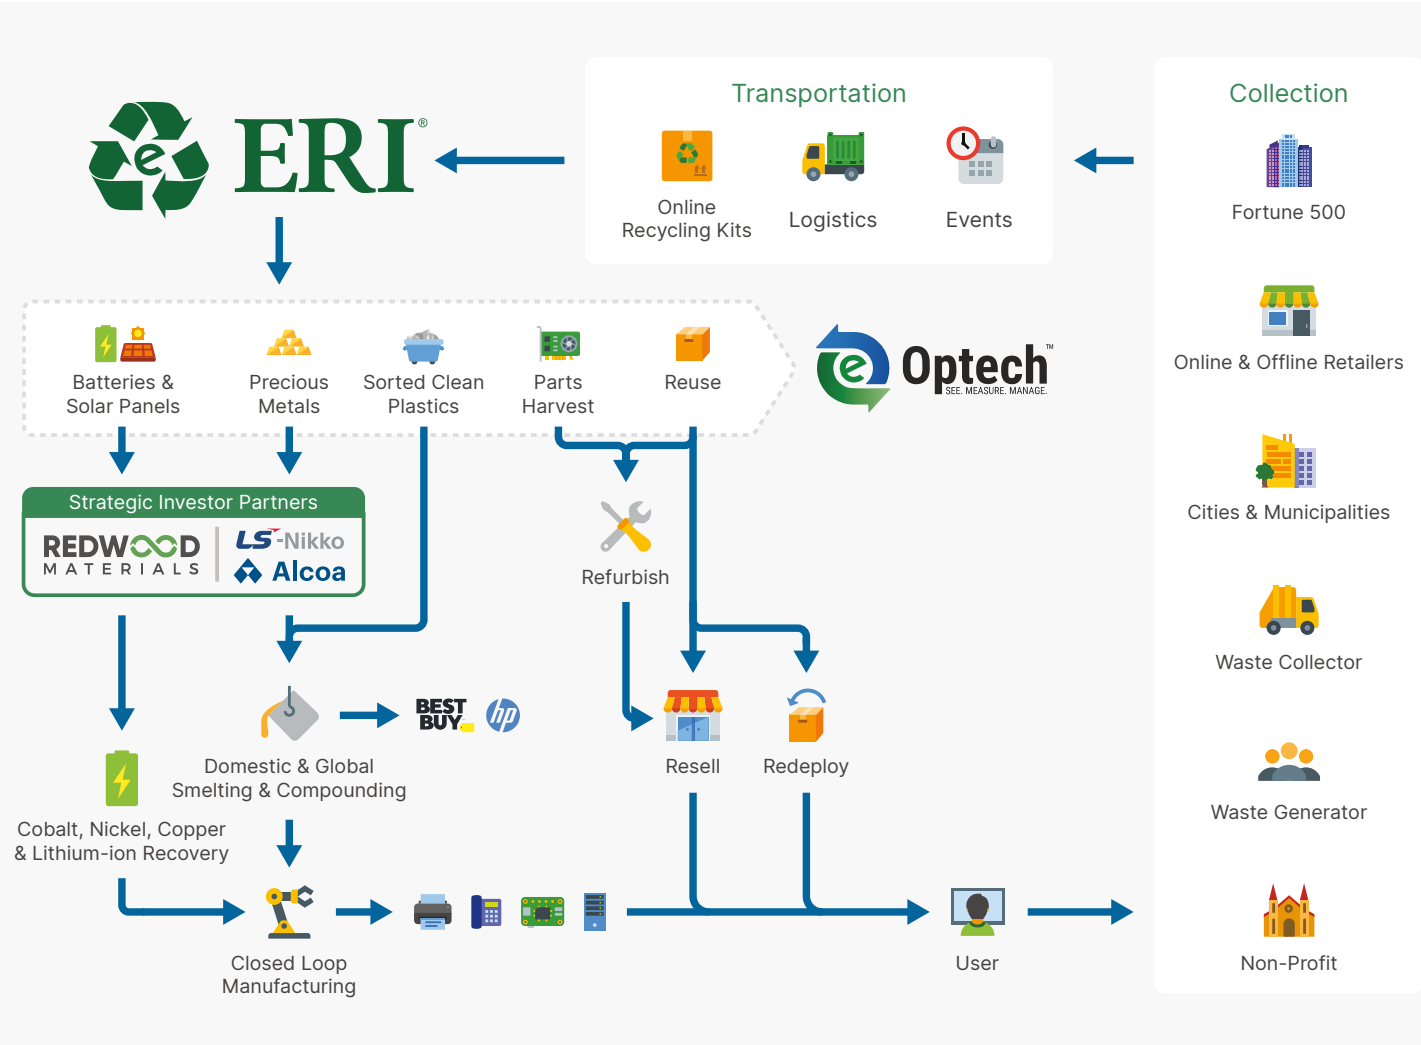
ERI®

Transportation

Online Recycling Kits

Logistics

Events

Collection

Fortune 500

Online & Offline Retailers

Cities & Municipalities

Waste Collector

Waste Generator

Non-Profit

Batteries & Solar Panels

Precious Metals

Sorted Clean Plastics

Parts Harvest

Reuse

Optech™ SEE. MEASURE. MANAGE.

Strategic Investor Partners

REDWOOD MATERIALS

LS-Nikko

Alcoa

Refurbish

Domestic & Global Smelting & Compounding

BEST BUY

hp

Resell

Redeploy

Cobalt, Nickel, Copper & Lithium-ion Recovery

Closed Loop Manufacturing

User